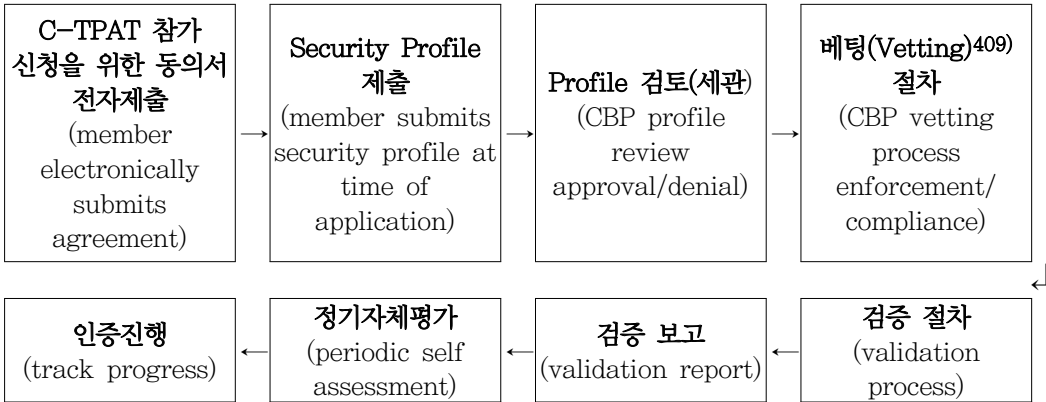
C-TPAT 참가 신청을 위한 동의서 전자제출 (member electronically submits agreement)

→

Security Profile 제출 (member submits security profile at time of application)

→

Profile 검토(세관) (CBP profile review approval/denial)

→

베팅(Vetting)$^{409)}$ 절차 (CBP vetting process enforcement/ compliance)

↓

검증 절차 (validation process)

←

검증 보고 (validation report)

←

정기자체평가 (periodic self assessment)

←

인증진행 (track progress)